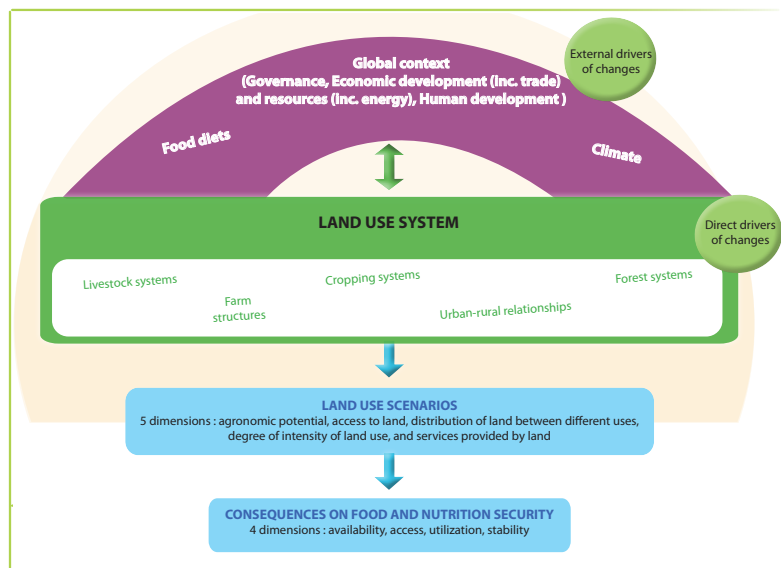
Global context
(Governance, Economic development (inc. trade) and resources (inc. energy), Human development )

External drivers of changes

Food diets

Climate

LAND USE SYSTEM

Direct drivers of changes

Livestock systems

Farm structures

Cropping systems

Urban-rural relationships

Forest systems

LAND USE SCENARIOS
5 dimensions : agronomic potential, access to land, distribution of land between different uses, degree of intensity of land use, and services provided by land

CONSEQUENCES ON FOOD AND NUTRITION SECURITY
4 dimensions : availability, access, utilization, stability